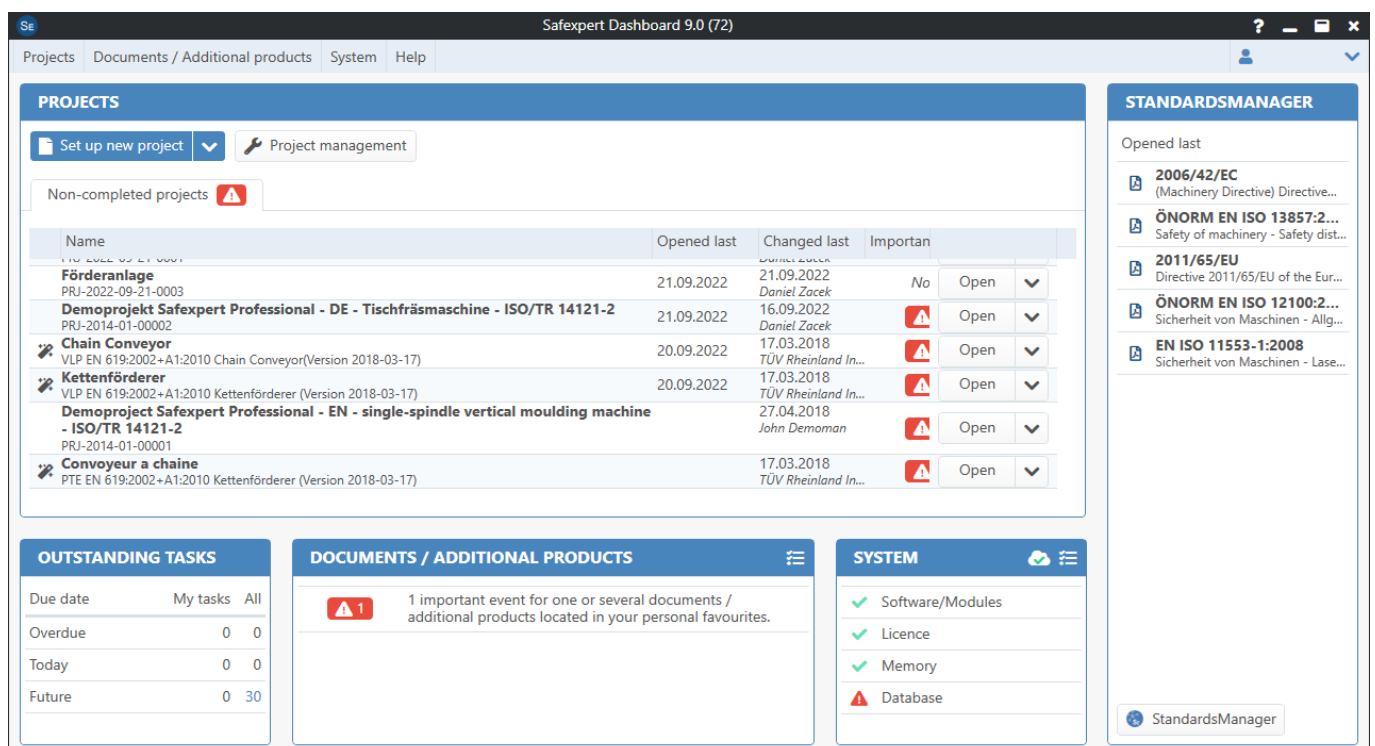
SE Safexpert Dashboard 9.0 (72) ?

Projects | Documents / Additional products | System | Help

PROJECTS

Set up new project | Project management

Non-completed projects

| Name | Opened last | Changed last | Importan | |
|---|---|---|---|---|
| Förderanlage PRJ-2022-09-21-0003 | 21.09.2022 | 21.09.2022 Daniel Zacek | No | Open |
| Demoprojekt Safexpert Professional - DE - Tischfräsmaschine - ISO/TR 14121-2 PRJ-2014-01-00002 | 21.09.2022 | 16.09.2022 Daniel Zacek | | Open |
| Chain Conveyor VLP EN 619:2002+A1:2010 Chain Conveyor(Version 2018-03-17) | 20.09.2022 | 17.03.2018 TÜV Rheinland In... | | Open |
| Kettenförderer VLP EN 619:2002+A1:2010 Kettenförderer (Version 2018-03-17) | 20.09.2022 | 17.03.2018 TÜV Rheinland In... | | Open |
| Demoproject Safexpert Professional - EN - single-spindle vertical moulding machine - ISO/TR 14121-2 PRJ-2014-01-00001 | | 27.04.2018 John Demoman | | Open |
| Convoyeur a chaine PTE EN 619:2002+A1:2010 Kettenförderer (Version 2018-03-17) | | 17.03.2018 TÜV Rheinland In... | | Open |

STANDARDSMANAGER

Opened last

2006/42/EC
(Machinery Directive) Directive...

ÖNORM EN ISO 13857:2...
Safety of machinery - Safety dist...

2011/65/EU
Directive 2011/65/EU of the Eur...

ÖNORM EN ISO 12100:2...
Sicherheit von Maschinen - Allg...

EN ISO 11553-1:2008
Sicherheit von Maschinen - Lase...

StandardsManager

OUTSTANDING TASKS

| Due date | My tasks | All |
|---|---|---|
| Overdue | 0 | 0 |
| Today | 0 | 0 |
| Future | 0 | 30 |

DOCUMENTS / ADDITIONAL PRODUCTS

1 | 1 important event for one or several documents / additional products located in your personal favourites.

SYSTEM

Software/Modules
Licence
Memory
Database